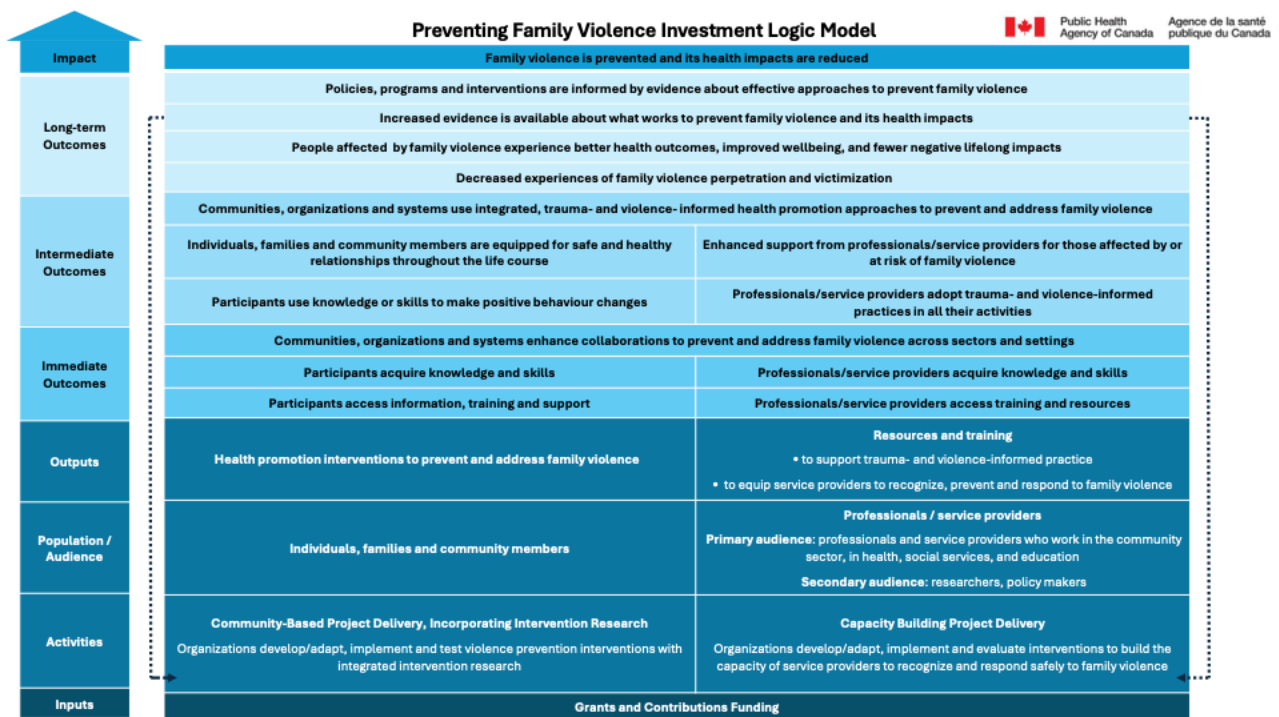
Preventing Family Violence Investment Logic Model

Public Health Agency of Canada

Agence de la santé publique du Canada

Impact

Family violence is prevented and its health impacts are reduced

Long-term Outcomes

Policies, programs and interventions are informed by evidence about effective approaches to prevent family violence

Increased evidence is available about what works to prevent family violence and its health impacts

People affected by family violence experience better health outcomes, improved wellbeing, and fewer negative lifelong impacts

Decreased experiences of family violence perpetration and victimization

Intermediate Outcomes

Communities, organizations and systems use integrated, trauma- and violence- informed health promotion approaches to prevent and address family violence

Individuals, families and community members are equipped for safe and healthy relationships throughout the life course

Enhanced support from professionals/service providers for those affected by or at risk of family violence

Participants use knowledge or skills to make positive behaviour changes

Professionals/service providers adopt trauma- and violence-informed practices in all their activities

Immediate Outcomes

Communities, organizations and systems enhance collaborations to prevent and address family violence across sectors and settings

Participants acquire knowledge and skills

Professionals/service providers acquire knowledge and skills

Participants access information, training and support

Professionals/service providers access training and resources

Outputs

Health promotion interventions to prevent and address family violence

Resources and training

• to support trauma- and violence-informed practice

• to equip service providers to recognize, prevent and respond to family violence

Population / Audience

Individuals, families and community members

Professionals / service providers

Primary audience: professionals and service providers who work in the community sector, in health, social services, and education

Secondary audience: researchers, policy makers

Activities

Community-Based Project Delivery, Incorporating Intervention Research

Organizations develop/adapt, implement and test violence prevention interventions with integrated intervention research

Capacity Building Project Delivery

Organizations develop/adapt, implement and evaluate interventions to build the capacity of service providers to recognize and respond safely to family violence

Inputs

Grants and Contributions Funding